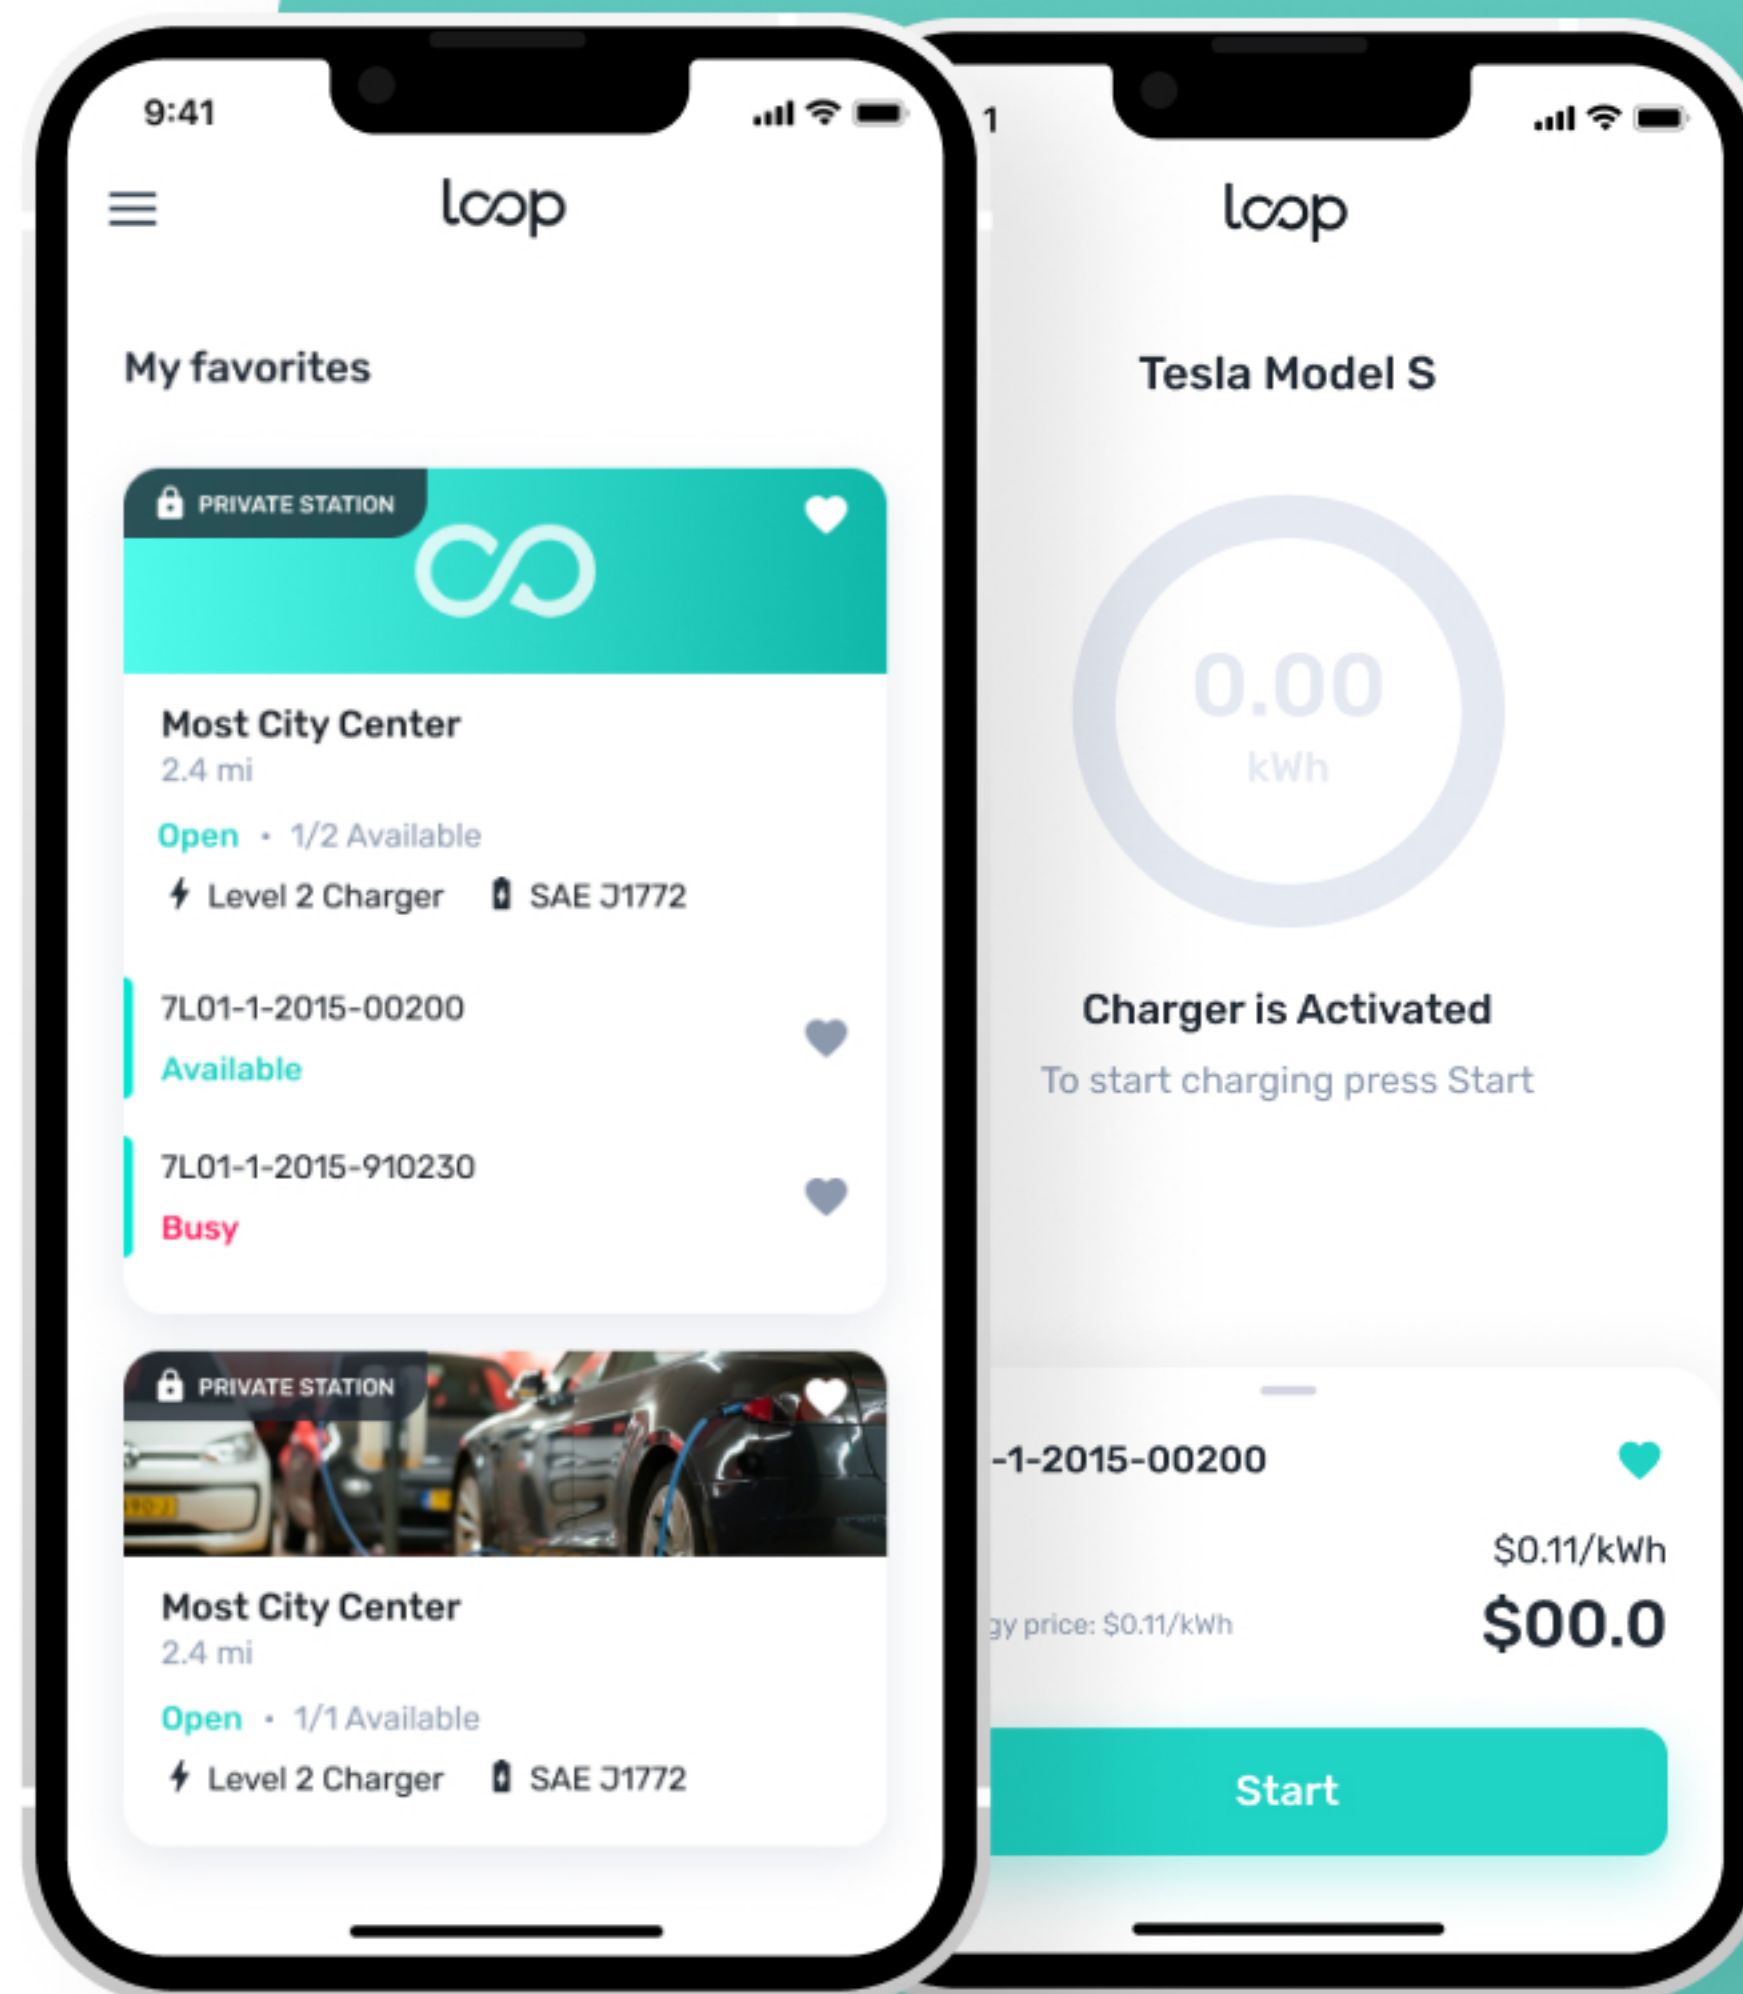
9:41

loop

My favorites

PRIVATE STATION

Most City Center
2.4 mi

Open • 1/2 Available

Level 2 Charger SAE J1772

7L01-1-2015-00200
Available

7L01-1-2015-910230
Busy

PRIVATE STATION

Most City Center
2.4 mi

Open • 1/1 Available

Level 2 Charger SAE J1772

1

loop

Tesla Model S

0.00
kWh

Charger is Activated

To start charging press Start

-1-2015-00200

$0.11/kWh

gy price: $0.11/kWh

$00.0

Start